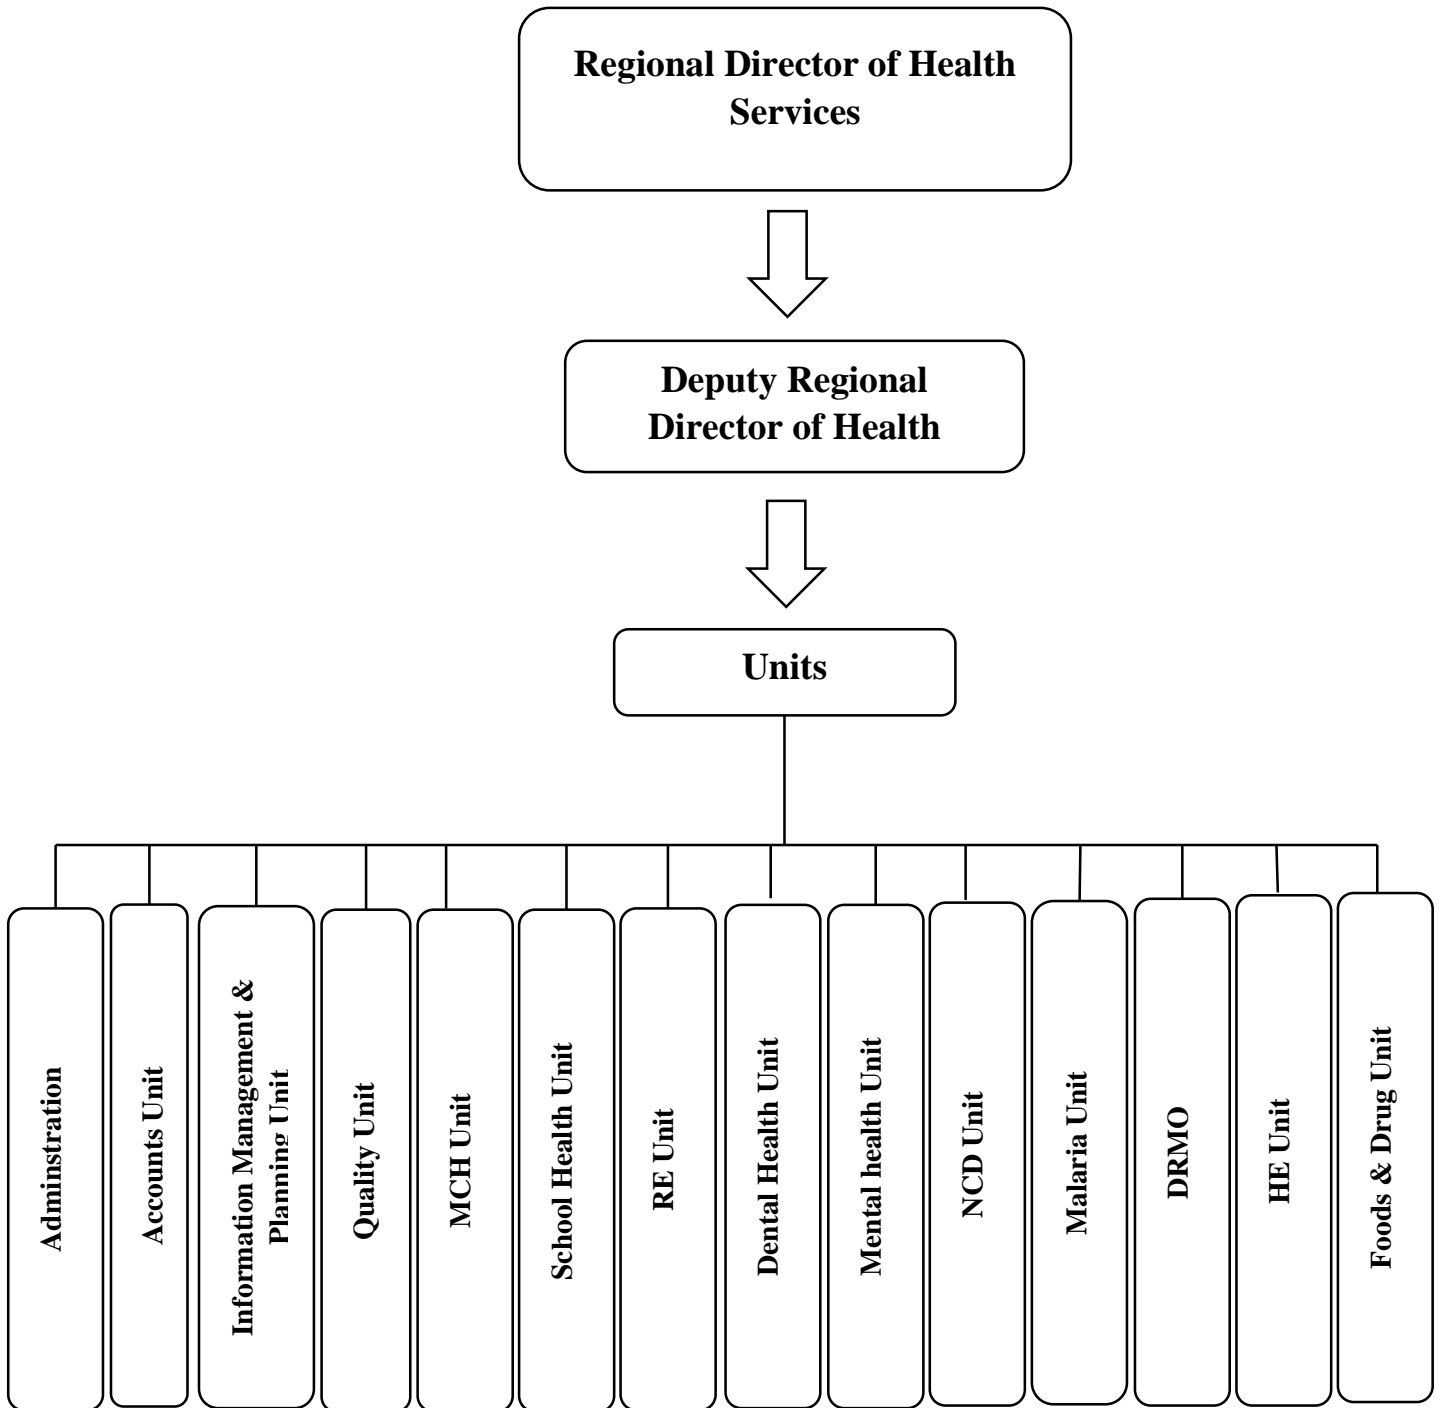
Regional Director of Health Services

Deputy Regional Director of Health

Units

Adminstration

Accounts Unit

Information Management & Planning Unit

Quality Unit

MCH Unit

School Health Unit

RE Unit

Dental Health Unit

Mental health Unit

NCD Unit

Malaria Unit

DRMO

HE Unit

Foods & Drug Unit